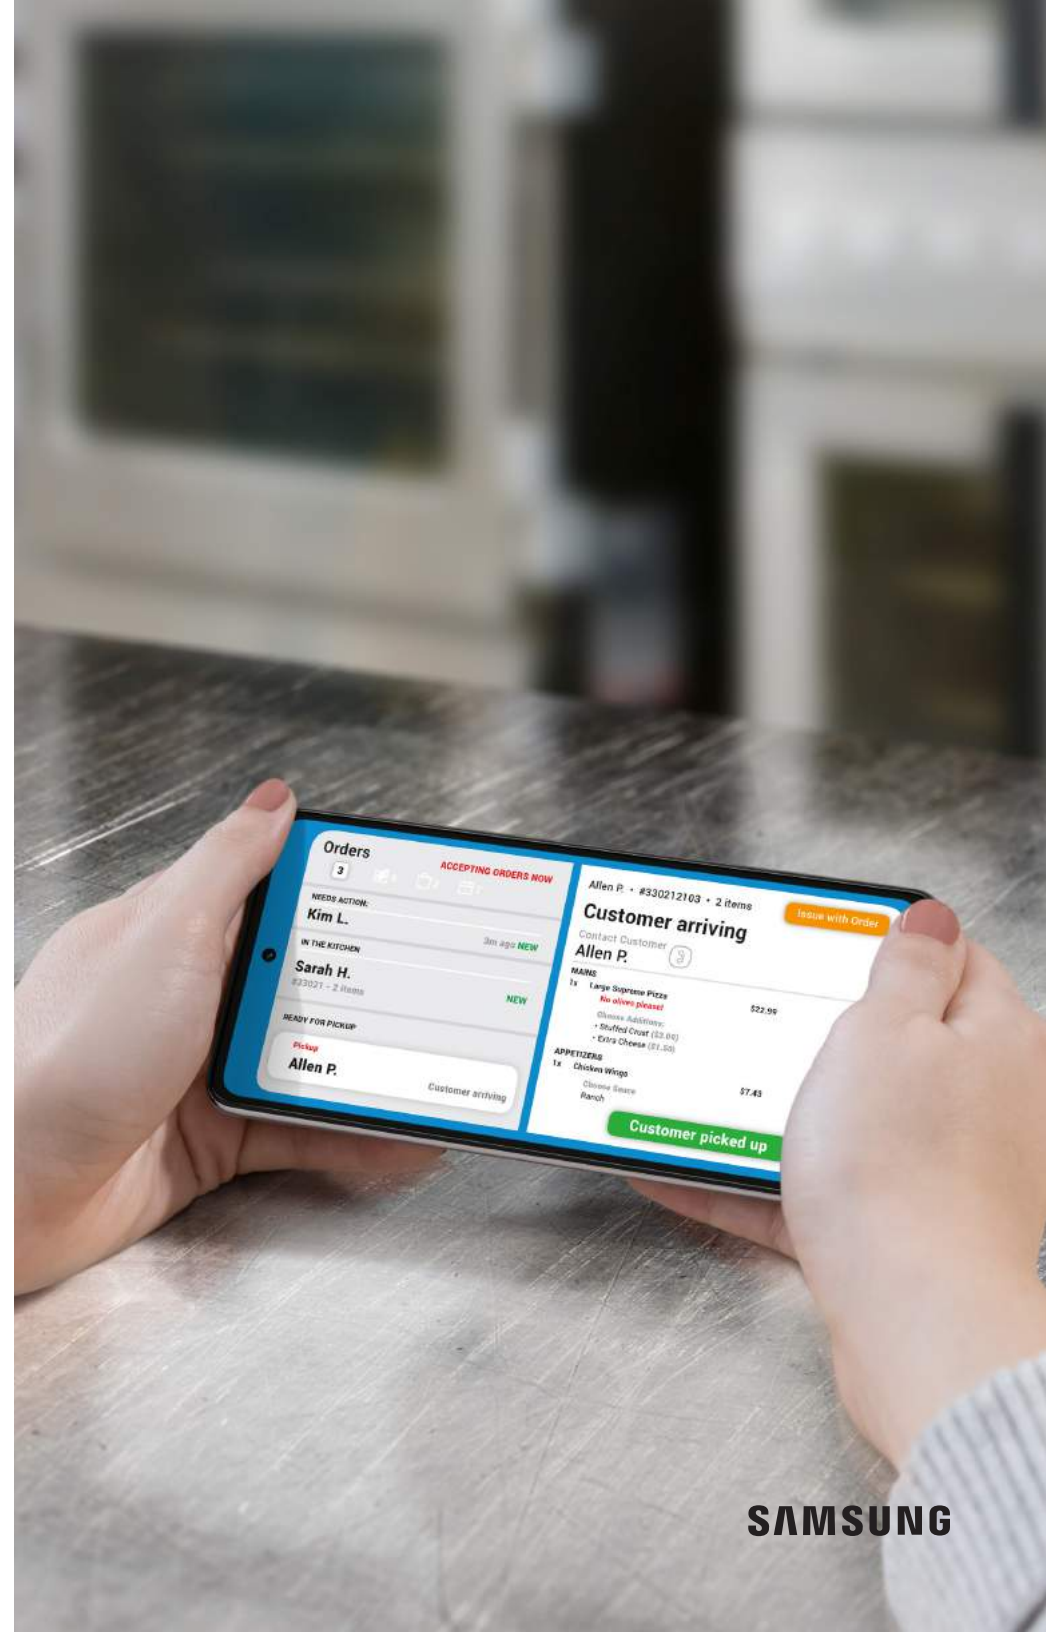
Orders
3
ACCEPTING ORDERS NOW
NEEDS ACTION:
Kim L.
3m ago NEW
IN THE KITCHEN
Sarah H.
#33021 · 2 items
NEW
READY FOR PICKUP
Pickup
Allen P.
Customer arriving

Allen P. · #330212103 · 2 items
Customer arriving
Issue with Order
Contact Customer
Allen P.
MAINS
1x Large Supreme Pizza
No olives please!
$22.99
Cheese Additions:
• Stuffed Crust ($3.00)
• Extra Cheese ($1.50)
APPETIZERS
1x Chicken Wings
Choose Sauce
Ranch
$7.45
Customer picked up

SAMSUNG